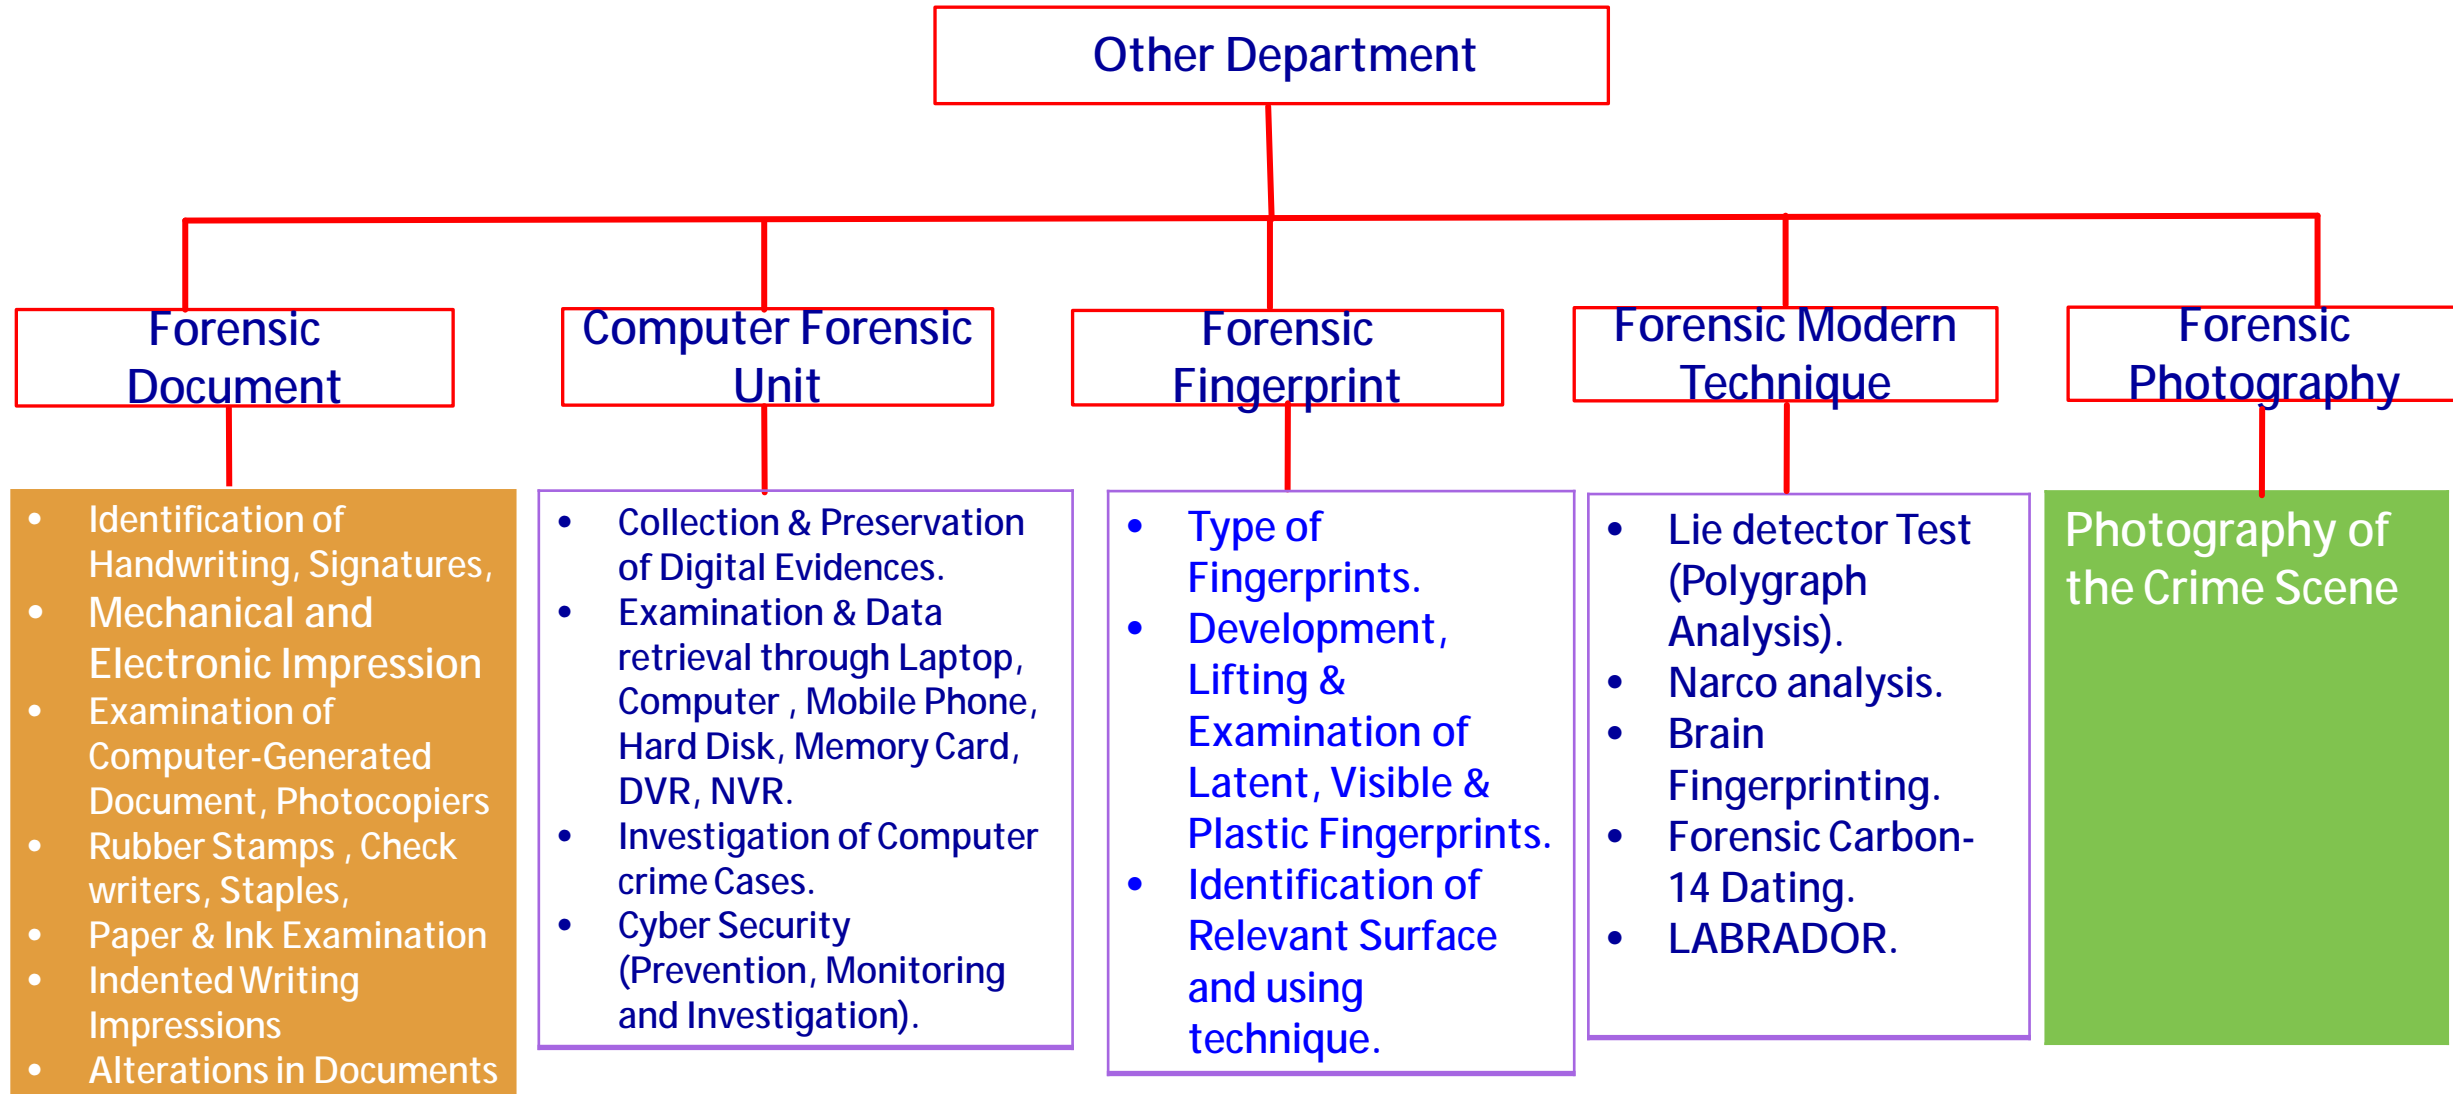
Other Department

Forensic Document

- Identification of Handwriting, Signatures,
- Mechanical and Electronic Impression
- Examination of Computer-Generated Document, Photocopiers
- Rubber Stamps , Check writers, Staples,
- Paper & Ink Examination
- Indented Writing Impressions
- Alterations in Documents

Computer Forensic Unit

- Collection & Preservation of Digital Evidences.
- Examination & Data retrieval through Laptop, Computer , Mobile Phone, Hard Disk, Memory Card, DVR, NVR.
- Investigation of Computer crime Cases.
- Cyber Security (Prevention, Monitoring and Investigation).

Forensic Fingerprint

- Type of Fingerprints.
- Development, Lifting & Examination of Latent, Visible & Plastic Fingerprints.
- Identification of Relevant Surface and using technique.

Forensic Modern Technique

- Lie detector Test (Polygraph Analysis).
- Narco analysis.
- Brain Fingerprinting.
- Forensic Carbon-14 Dating.
- LABRADOR.

Forensic Photography

Photography of the Crime Scene